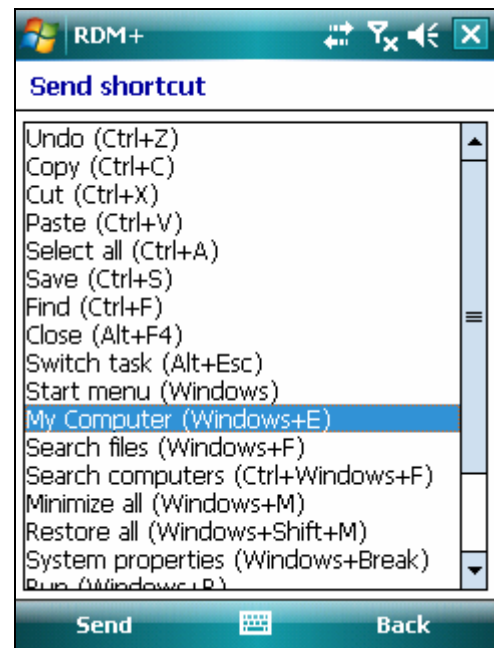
RDM+

Send shortcut

Undo (Ctrl+Z)
Copy (Ctrl+C)
Cut (Ctrl+X)
Paste (Ctrl+V)
Select all (Ctrl+A)
Save (Ctrl+S)
Find (Ctrl+F)
Close (Alt+F4)
Switch task (Alt+Esc)
Start menu (Windows)
My Computer (Windows+E)
Search files (Windows+F)
Search computers (Ctrl+Windows+F)
Minimize all (Windows+M)
Restore all (Windows+Shift+M)
System properties (Windows+Break)
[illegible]

Send
Back